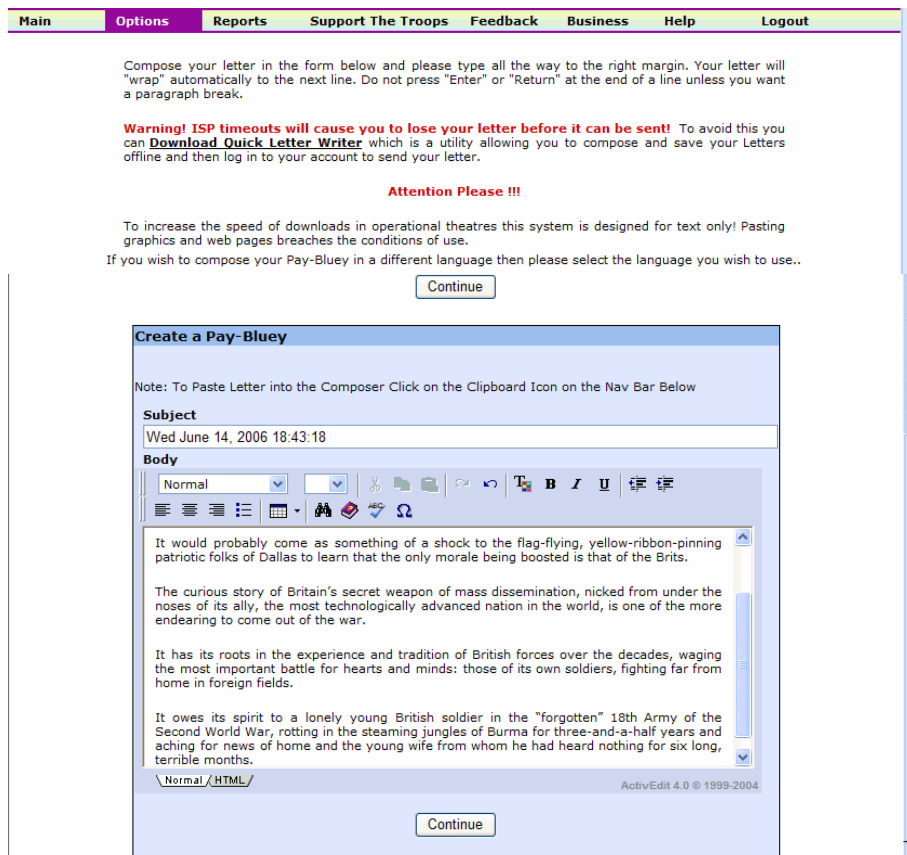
Main Options Reports Support The Troops Feedback Business Help Logout

Compose your letter in the form below and please type all the way to the right margin. Your letter will "wrap" automatically to the next line. Do not press "Enter" or "Return" at the end of a line unless you want a paragraph break.

Warning! ISP timeouts will cause you to lose your letter before it can be sent! To avoid this you can Download Quick Letter Writer which is a utility allowing you to compose and save your Letters offline and then log in to your account to send your letter.

Attention Please !!!

To increase the speed of downloads in operational theatres this system is designed for text only! Pasting graphics and web pages breaches the conditions of use.

If you wish to compose your Pay-Bluey in a different language then please select the language you wish to use..

Continue

Create a Pay-Bluey

Note: To Paste Letter into the Composer Click on the Clipboard Icon on the Nav Bar Below

Subject

Wed June 14, 2006 18:43:18

Body

Normal

B I U

It would probably come as something of a shock to the flag-flying, yellow-ribbon-pinning patriotic folks of Dallas to learn that the only morale being boosted is that of the Brits.

The curious story of Britain's secret weapon of mass dissemination, nicked from under the noses of its ally, the most technologically advanced nation in the world, is one of the more endearing to come out of the war.

It has its roots in the experience and tradition of British forces over the decades, waging the most important battle for hearts and minds: those of its own soldiers, fighting far from home in foreign fields.

It owes its spirit to a lonely young British soldier in the "forgotten" 18th Army of the Second World War, rotting in the steaming jungles of Burma for three-and-a-half years and aching for news of home and the young wife from whom he had heard nothing for six long, terrible months.

Normal HTML

ActivEdit 4.0 © 1999-2004

Continue